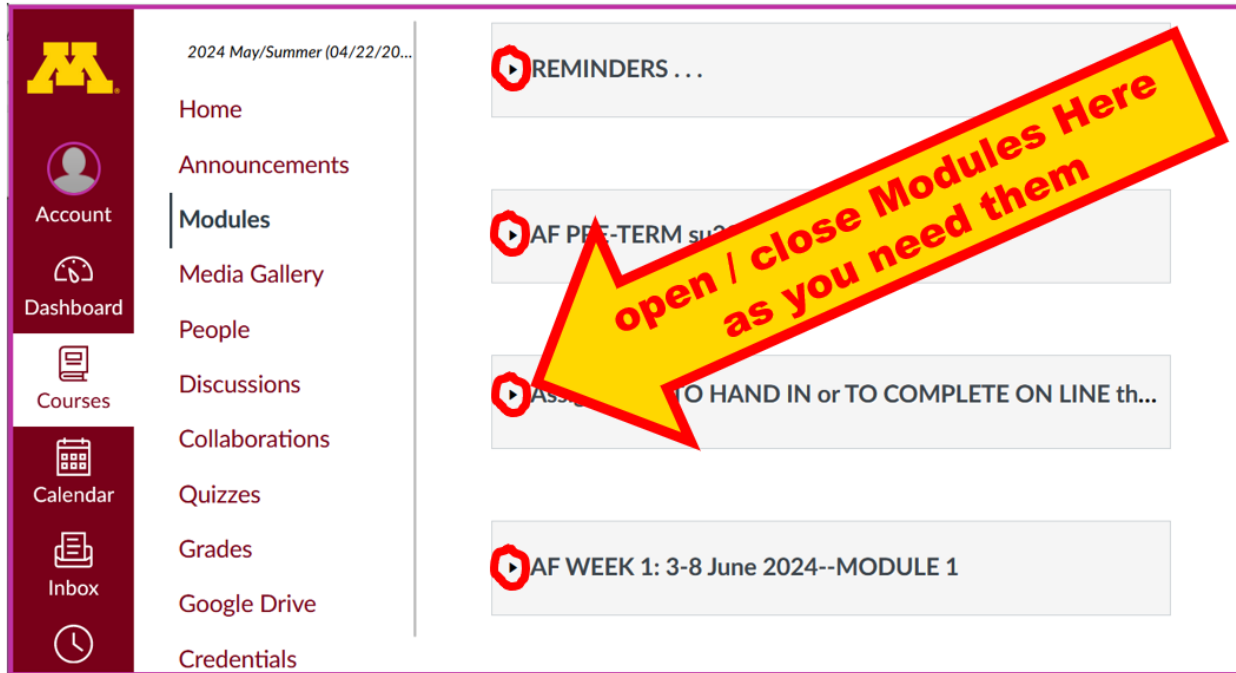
M

Account

Dashboard

Courses

Calendar

Inbox

2024 May/Summer (04/22/20...

Home

Announcements

Modules

Media Gallery

People

Discussions

Collaborations

Quizzes

Grades

Google Drive

Credentials

REMINDERS . . .

AF PRE-TERM su2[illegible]

Assi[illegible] TO HAND IN or TO COMPLETE ON LINE th...

AF WEEK 1: 3-8 June 2024--MODULE 1

open / close Modules Here as you need them